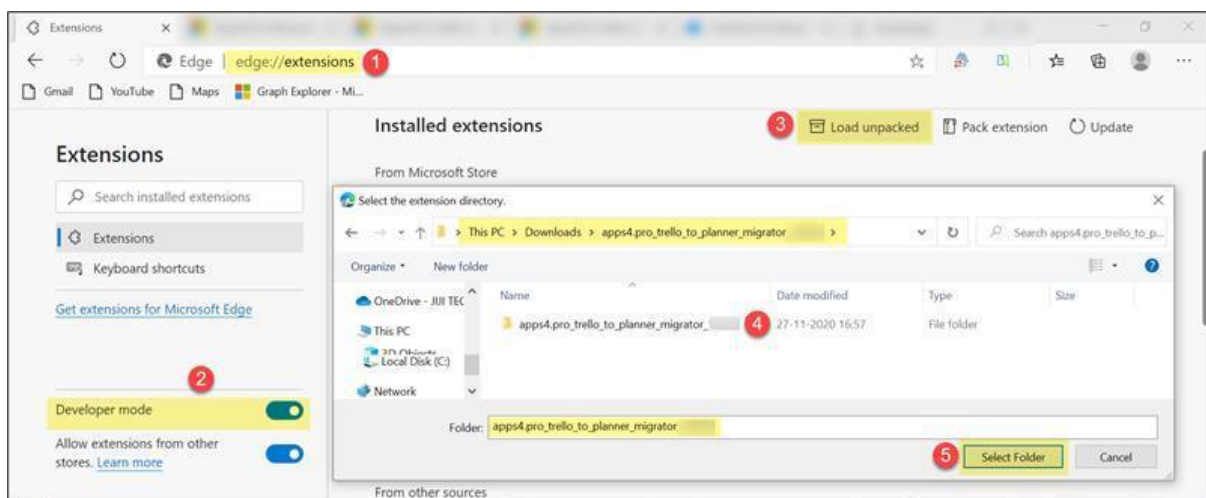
Extensions ×

Edge | edge://extensions 1

Gmail YouTube Maps Graph Explorer - Mi...

Extensions

Search installed extensions

Extensions

Keyboard shortcuts

Get extensions for Microsoft Edge

2

Developer mode

Allow extensions from other stores. Learn more

Installed extensions

3 Load unpacked Pack extension Update

From Microsoft Store

Select the extension directory.

This PC > Downloads > apps4.pro_trello_to_planner_migrator >

Search apps4.pro_trello_to_p...

Organize ▾ New folder

OneDrive - JUI TEC

This PC

3D Objects

Local Disk (C:)

Network

Name | Date modified | Type | Size

apps4.pro_trello_to_planner_migrator_ 4 27-11-2020 16:57 File folder

Folder: apps4.pro_trello_to_planner_migrator

5 Select Folder Cancel

From other sources